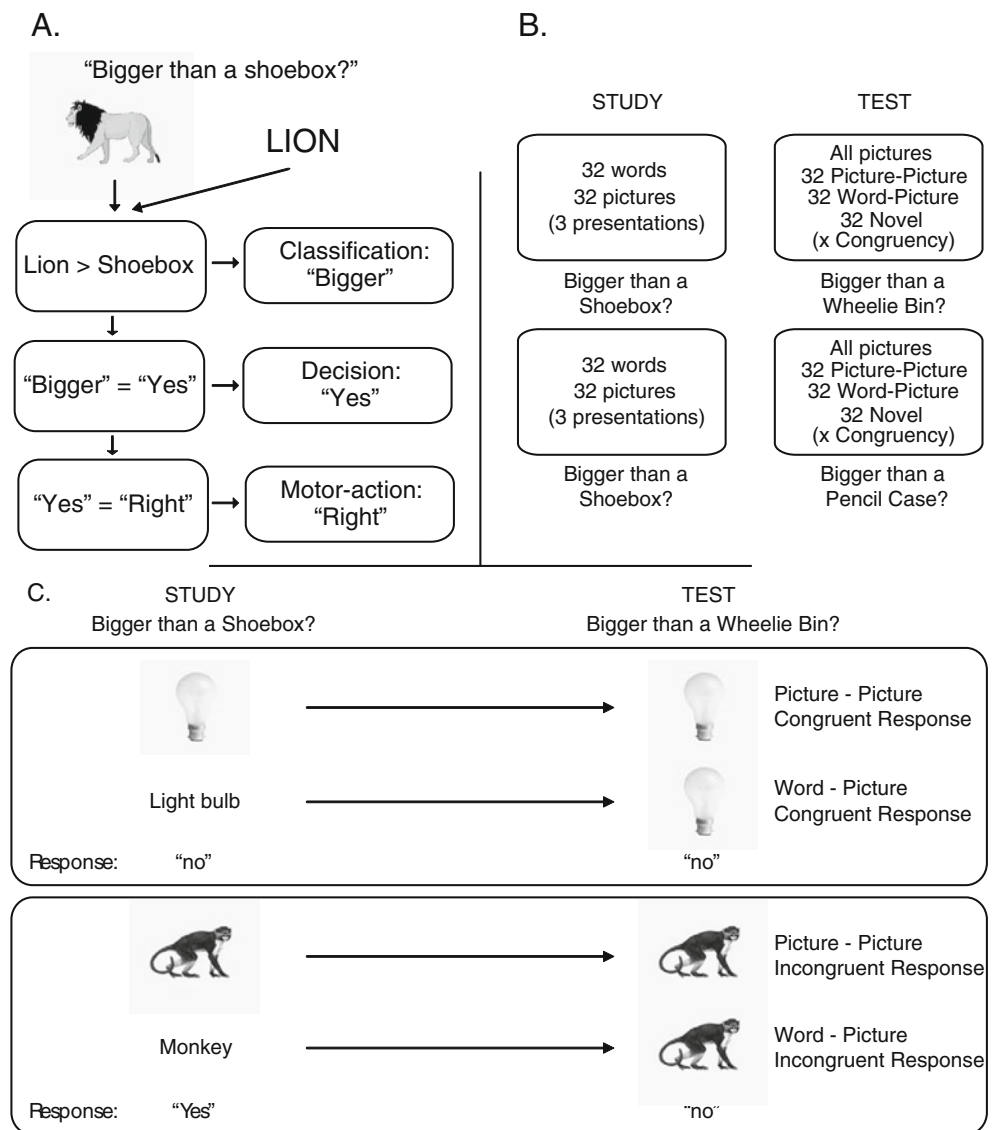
A.

"Bigger than a shoebox?"

LION

Lion > Shoebox

Classification: "Bigger"

"Bigger" = "Yes"

Decision: "Yes"

"Yes" = "Right"

Motor-action: "Right"

B.

STUDY

TEST

32 words
32 pictures
(3 presentations)

Bigger than a Shoebox?

All pictures
32 Picture-Picture
32 Word-Picture
32 Novel
(x Congruency)

Bigger than a Wheelie Bin?

32 words
32 pictures
(3 presentations)

Bigger than a Shoebox?

All pictures
32 Picture-Picture
32 Word-Picture
32 Novel
(x Congruency)

Bigger than a Pencil Case?

C.

STUDY
Bigger than a Shoebox?

TEST
Bigger than a Wheelie Bin?

Picture - Picture
Congruent Response

Light bulb

Word - Picture
Congruent Response

Response: "no" "no"

Picture - Picture
Incongruent Response

Monkey

Word - Picture
Incongruent Response

Response: "Yes" "no"